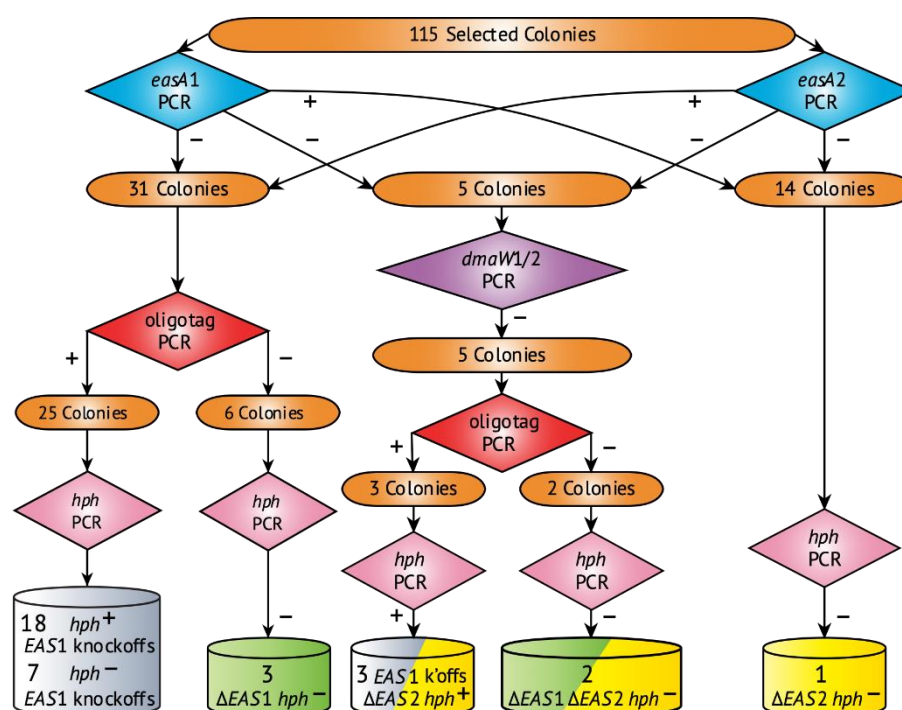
115 Selected Colonies

easA1 PCR

easA2 PCR

+

+

–

–

–

–

31 Colonies

5 Colonies

14 Colonies

dmaW1/2 PCR

–

oligotag PCR

5 Colonies

+

–

25 Colonies

6 Colonies

oligotag PCR

+

–

3 Colonies

2 Colonies

hph PCR

hph PCR

hph PCR

hph PCR

hph PCR

+

–

–

–

18 $hph^+$ EAS1 knockoffs
7 $hph^-$ EAS1 knockoffs

3 ΔEAS1 $hph^-$

3 EAS1 k'offs ΔEAS2 $hph^+$

2 ΔEAS1 ΔEAS2 $hph^-$

1 ΔEAS2 $hph^-$